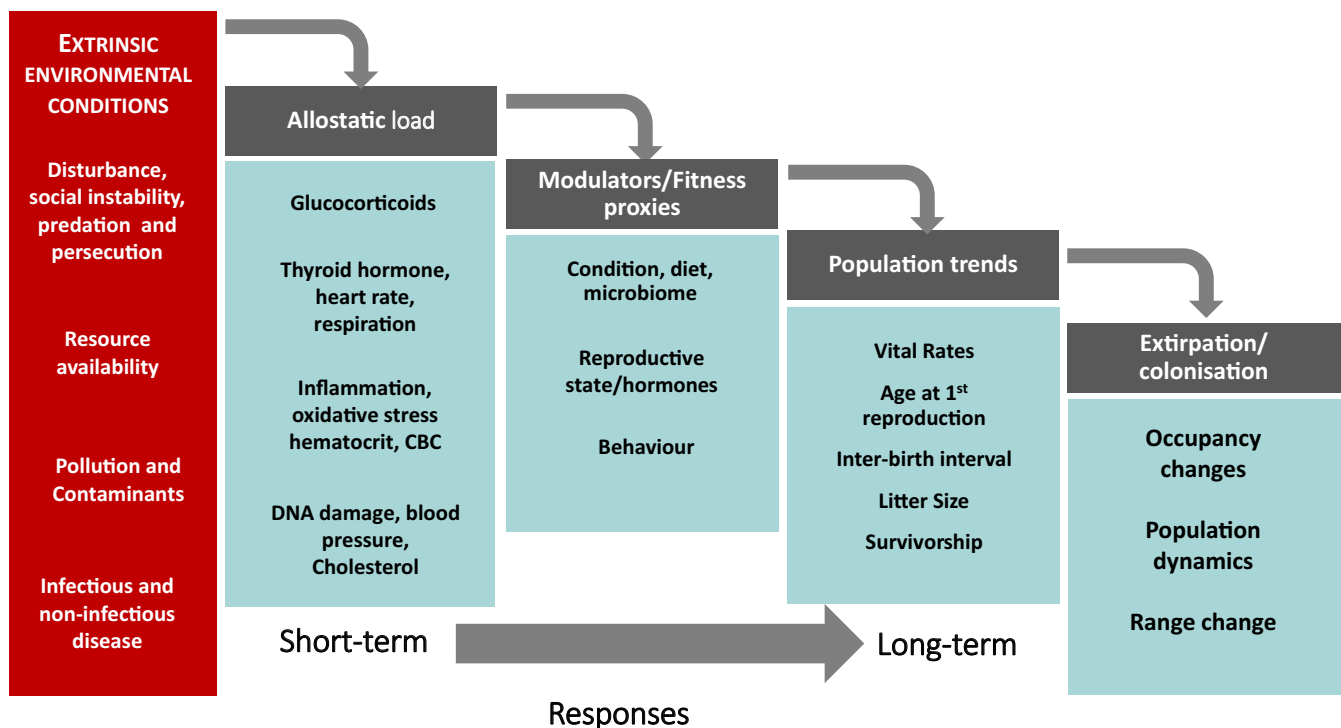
EXTRINSIC ENVIRONMENTAL CONDITIONS

Disturbance, social instability, predation and persecution

Resource availability

Pollution and Contaminants

Infectious and non-infectious disease

Allostatic load

Glucocorticoids

Thyroid hormone, heart rate, respiration

Inflammation, oxidative stress hematocrit, CBC

DNA damage, blood pressure, Cholesterol

Modulators/Fitness proxies

Condition, diet, microbiome

Reproductive state/hormones

Behaviour

Population trends

Vital Rates

Age at 1$^{st}$ reproduction

Inter-birth interval

Litter Size

Survivorship

Extirpation/ colonisation

Occupancy changes

Population dynamics

Range change

Short-term

Long-term

Responses